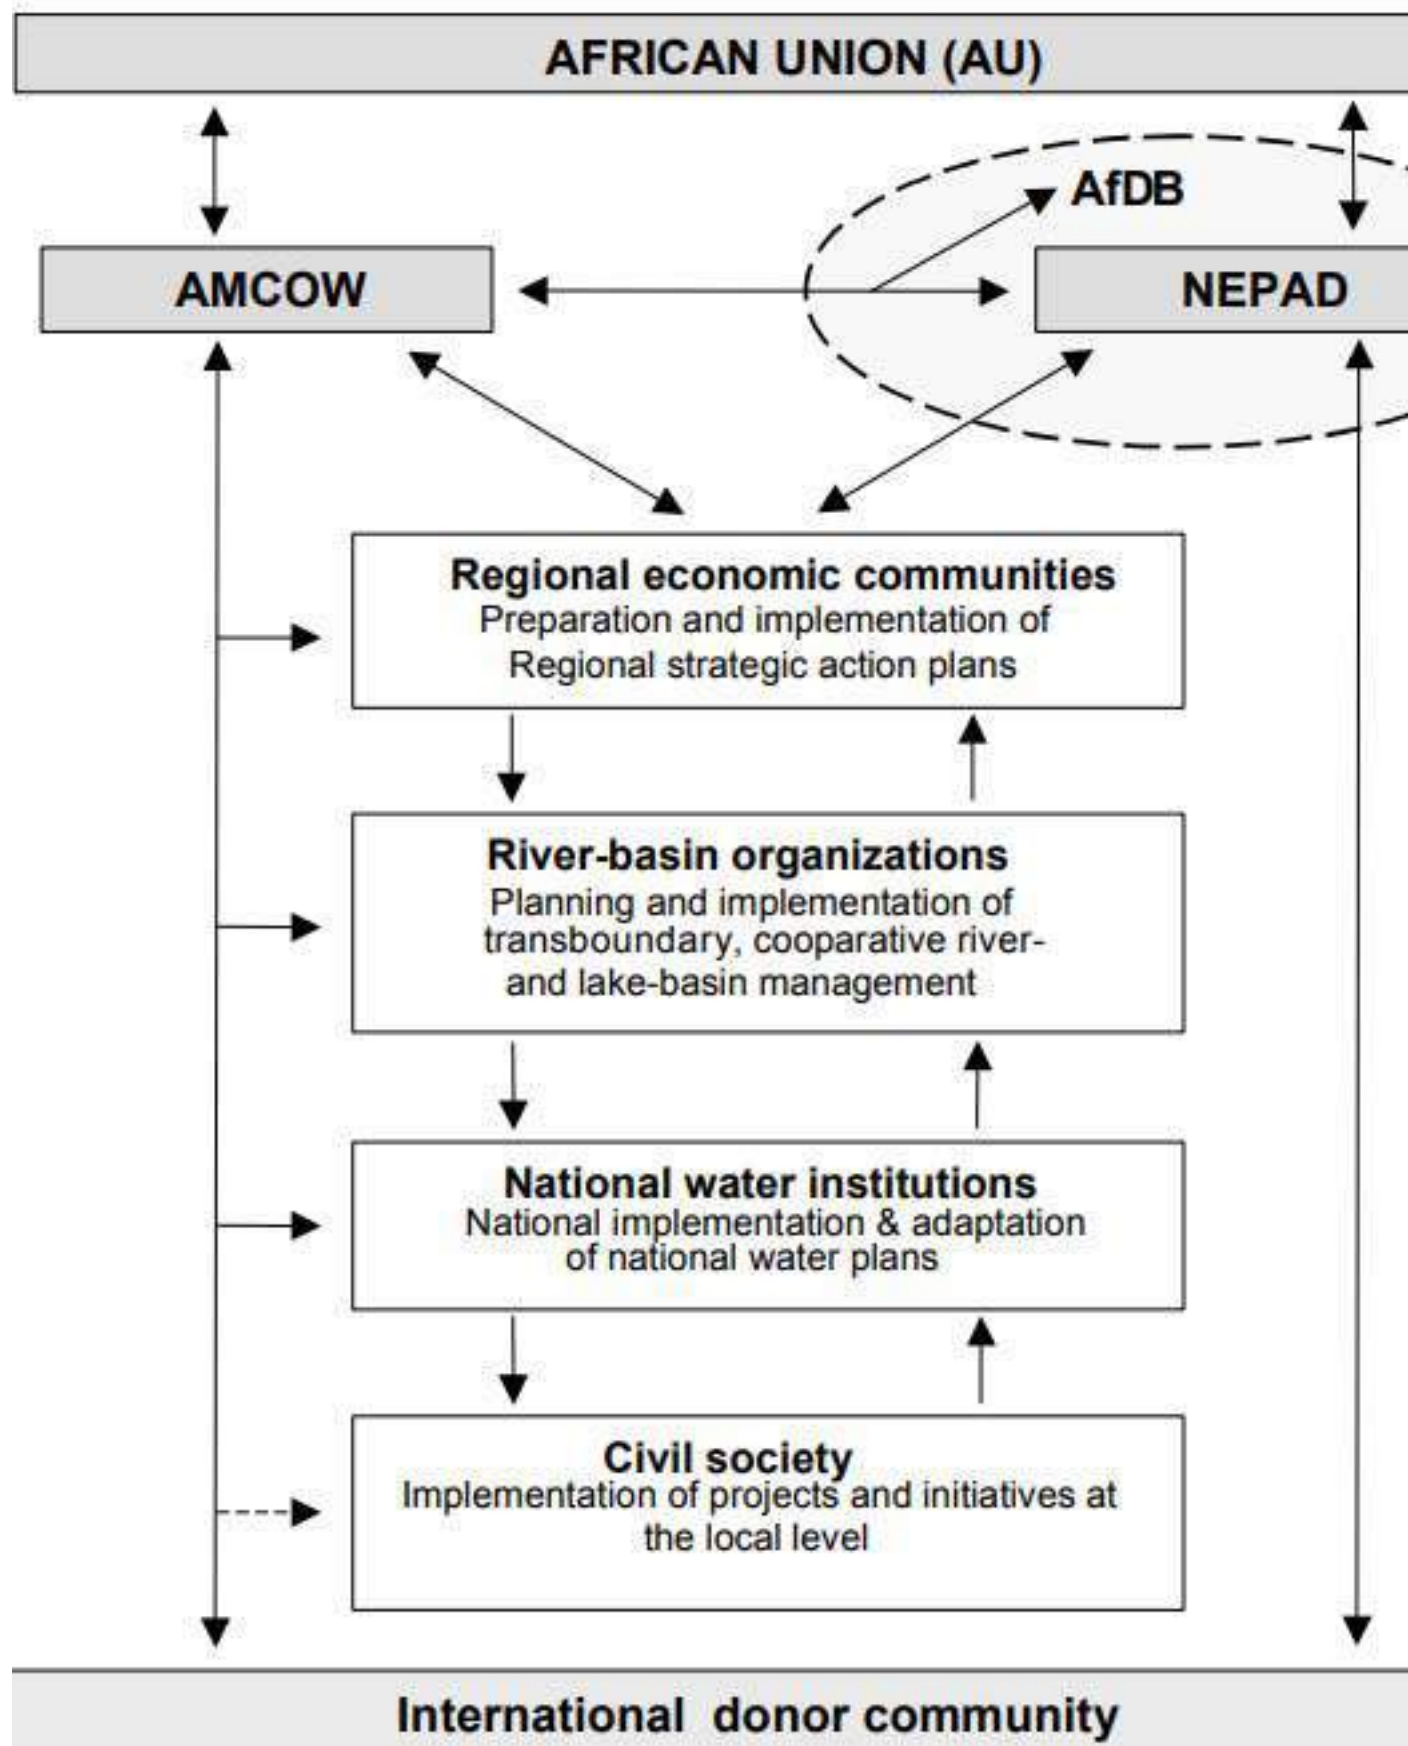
AFRICAN UNION (AU)

AfDB

AMCOW

NEPAD

Regional economic communities
Preparation and implementation of Regional strategic action plans

River-basin organizations
Planning and implementation of transboundary, cooparative river- and lake-basin management

National water institutions
National implementation & adaptation of national water plans

Civil society
Implementation of projects and initiatives at the local level

International donor community